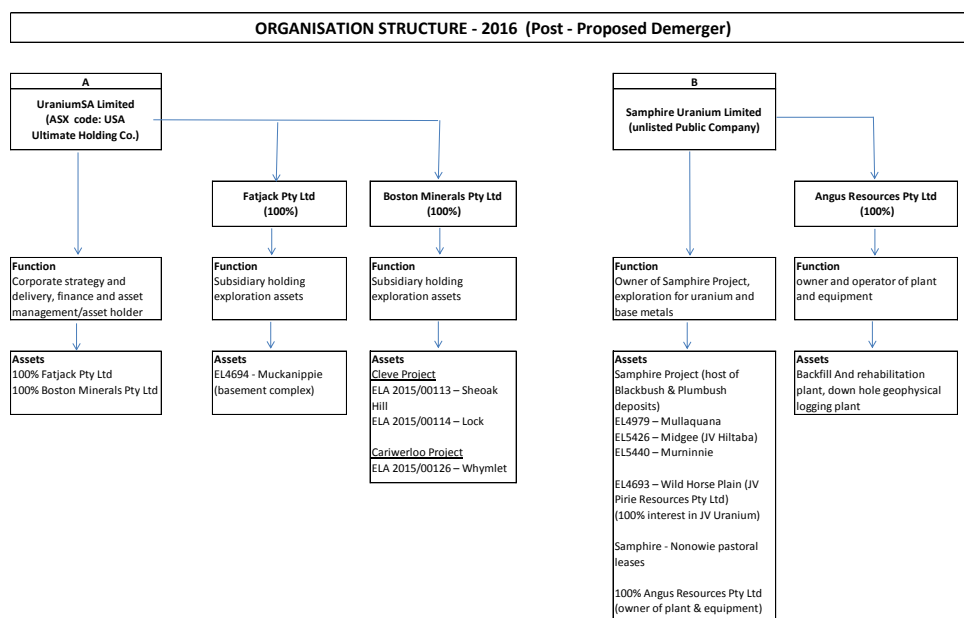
ORGANISATION STRUCTURE - 2016 (Post - Proposed Demerger)

A

UraniumSA Limited (ASX code: USA Ultimate Holding Co.)

Fatjack Pty Ltd (100%)

Boston Minerals Pty Ltd (100%)

Function
Corporate strategy and delivery, finance and asset management/asset holder

Function
Subsidiary holding exploration assets

Function
Subsidiary holding exploration assets

Assets
100% Fatjack Pty Ltd
100% Boston Minerals Pty Ltd

Assets
EL4694 - Muckanippie (basement complex)

Assets
Cleve Project
ELA 2015/00113 – Sheoak Hill
ELA 2015/00114 – Lock

Cariwerloo Project
ELA 2015/00126 – Whymlet

B

Samphire Uranium Limited (unlisted Public Company)

Angus Resources Pty Ltd (100%)

Function
Owner of Samphire Project, exploration for uranium and base metals

Function
owner and operator of plant and equipment

Assets
Samphire Project (host of Blackbush & Plumbush deposits)
EL4979 – Mullaquana
EL5426 – Midgee (JV Hiltaba)
EL5440 – Murninnie

EL4693 – Wild Horse Plain (JV Pirie Resources Pty Ltd)
(100% interest in JV Uranium)

Samphire - Nonowie pastoral leases

100% Angus Resources Pty Ltd (owner of plant & equipment)

Assets
Backfill And rehabilitation plant, down hole geophysical logging plant